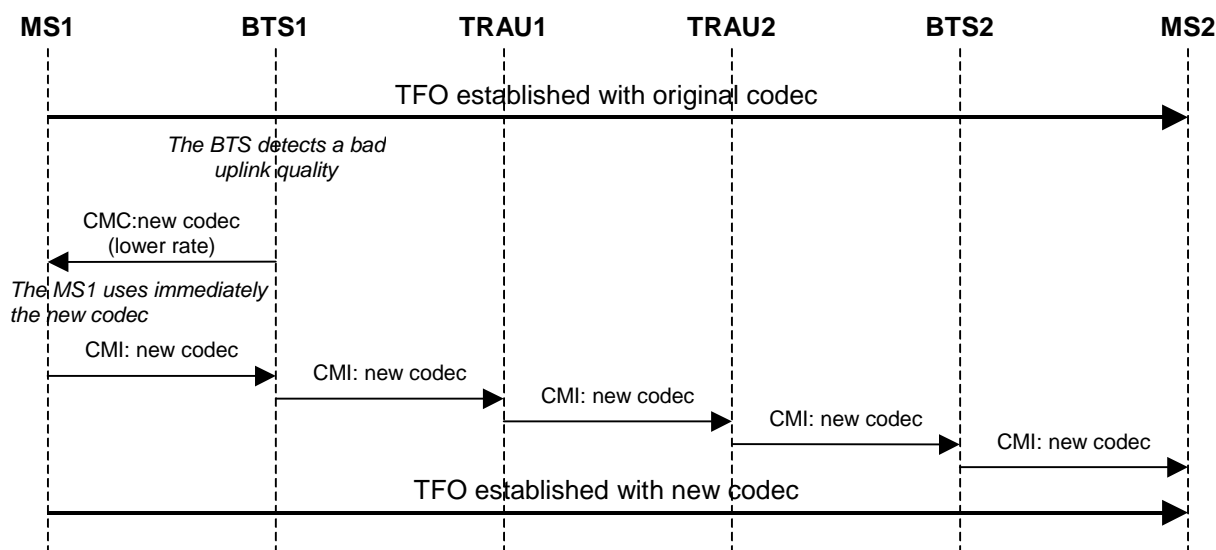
MS1 BTS1 TRAU1 TRAU2 BTS2 MS2

TFO established with original codec

*The BTS detects a bad uplink quality*

CMC:new codec (lower rate)

*The MS1 uses immediately the new codec*

CMI: new codec

CMI: new codec

CMI: new codec

CMI: new codec

CMI: new codec

TFO established with new codec